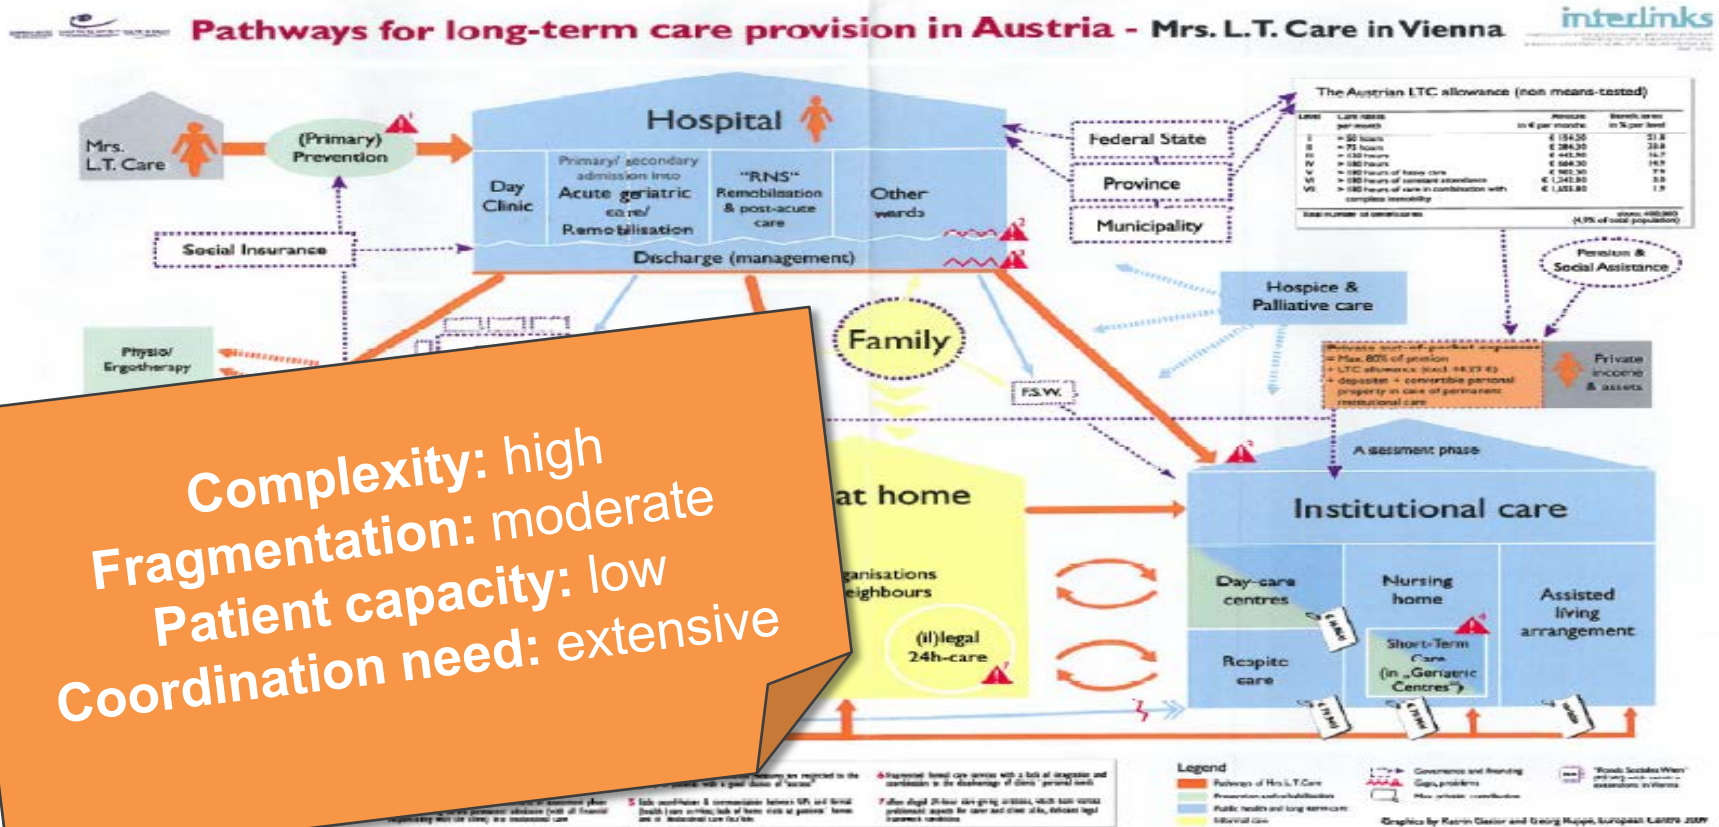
Pathways for long-term care provision in Austria - Mrs. L.T. Care in Vienna

interlinks

Mrs. L.T. Care

(Primary) Prevention

Hospital

Day Clinic

Primary/ secondary admission into Acute geriatric care/ Remobilisation

"RNS" Remobilisation & post-acute care

Other wards

Discharge (management)

Federal State

Province

Municipality

The Austrian LTC allowance (non means-tested)

Social Insurance

Physio/ Ergotherapy

Family

Hospice & Palliative care

Pension & Social Assistance

F.S.W.

Private income & assets

Assessment phase

at home

Institutional care

ganisations eighbours

(il)legal 24h-care

Day-care centres

Nursing home

Assisted living arrangement

Respite care

Short-Term Care (in „Geriatric Centres")

Legend

Complexity: high
Fragmentation: moderate
Patient capacity: low
Coordination need: extensive